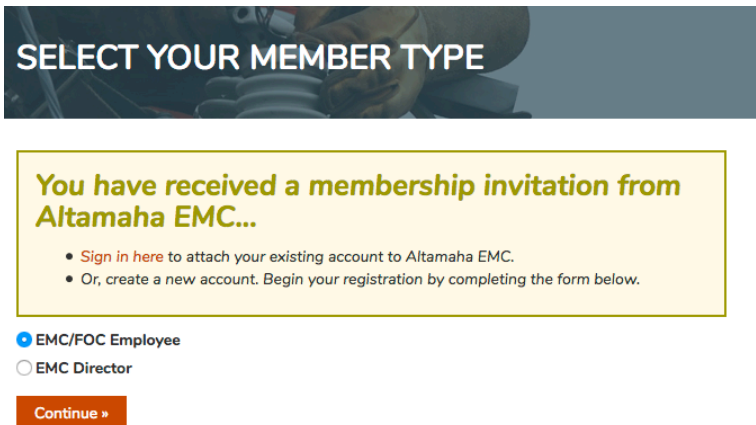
SELECT YOUR MEMBER TYPE

You have received a membership invitation from Altamaha EMC...

- Sign in here to attach your existing account to Altamaha EMC.
- Or, create a new account. Begin your registration by completing the form below.

EMC/FOC Employee

EMC Director

Continue »